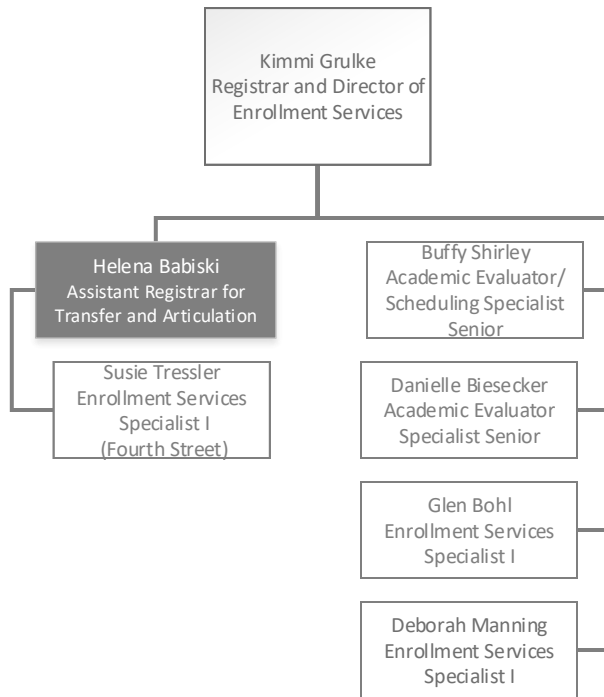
Kimmi Grulke
Registrar and Director of Enrollment Services

Helena Babiski
Assistant Registrar for Transfer and Articulation

Susie Tressler
Enrollment Services Specialist I
(Fourth Street)

Buffy Shirley
Academic Evaluator/ Scheduling Specialist Senior

Danielle Biesecker
Academic Evaluator Specialist Senior

Glen Bohl
Enrollment Services Specialist I

Deborah Manning
Enrollment Services Specialist I